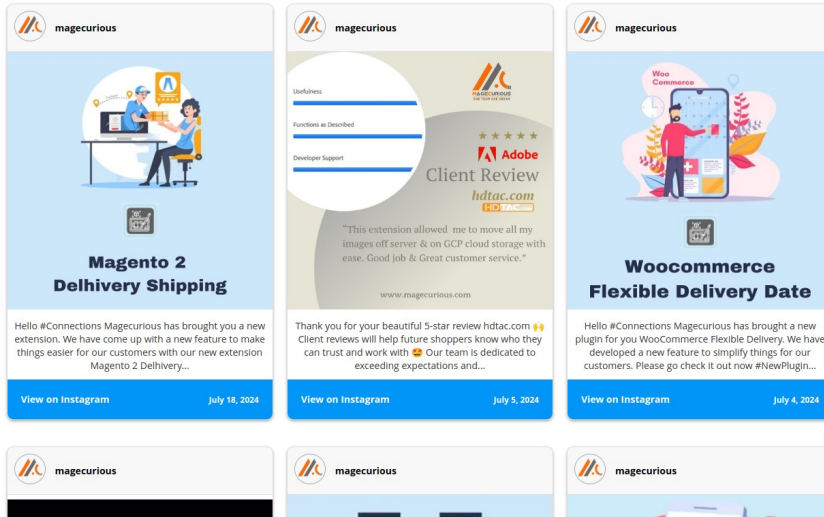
magecurious

Magento 2 Delhivery Shipping

Hello #Connections Magecurious has brought you a new extension. We have come up with a new feature to make things easier for our customers with our new extension Magento 2 Delhivery...

View on Instagram July 18, 2024

magecurious

MAGECURIOUS

Usefulness

Functions as Described

Developer Support

★★★★★

Adobe

Client Review

hdtac.com

HDTAC

"This extension allowed me to move all my images off server & on GCP cloud storage with ease. Good job & Great customer service."

www.magecurious.com

Thank you for your beautiful 5-star review hdtac.com 🙌 Client reviews will help future shoppers know who they can trust and work with 🤩 Our team is dedicated to exceeding expectations and...

View on Instagram July 5, 2024

magecurious

Woo Commerce

Woocommerce Flexible Delivery Date

Hello #Connections Magecurious has brought a new plugin for you WooCommerce Flexible Delivery. We have developed a new feature to simplify things for our customers. Please go check it out now #NewPlugin...

View on Instagram July 4, 2024

magecurious

magecurious

magecurious